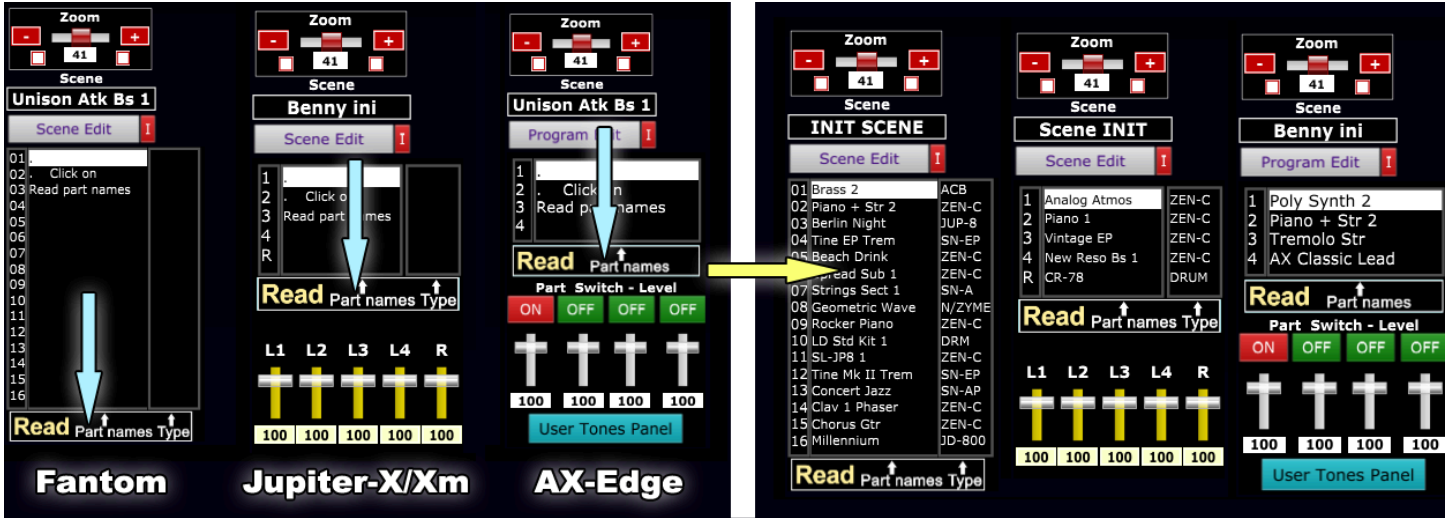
Zoom
-
+
41
Scene
Unison Atk Bs 1
Scene Edit
I
01 .
02 . Click on
03 Read part names
04
05
06
07
08
09
10
11
12
13
14
15
16
Read Part names Type

Fantom

Zoom
-
+
41
Scene
Benny ini
Scene Edit
I
1 .
2 . Click o
3 Read part names
4
R
Read Part names Type
L1 L2 L3 L4 R
100 100 100 100 100

Jupiter-X/Xm

Zoom
-
+
41
Scene
Unison Atk Bs 1
Program Edit
I
1 .
2 . Click on
3 Read part names
4
Read Part names
Part Switch - Level
ON OFF OFF OFF
100 100 100 100
User Tones Panel

AX-Edge

Zoom
-
+
41
Scene
INIT SCENE
Scene Edit
I
01 Brass 2 ACB
02 Piano + Str 2 ZEN-C
03 Berlin Night JUP-8
04 Tine EP Trem SN-EP
05 Beach Drink ZEN-C
06 Spread Sub 1 ZEN-C
07 Strings Sect 1 SN-A
08 Geometric Wave N/ZYME
09 Rocker Piano ZEN-C
10 LD Std Kit 1 DRM
11 SL-JP8 1 ZEN-C
12 Tine Mk II Trem SN-EP
13 Concert Jazz SN-AP
14 Clav 1 Phaser ZEN-C
15 Chorus Gtr ZEN-C
16 Millennium JD-800
Read Part names Type

Zoom
-
+
41
Scene
Scene INIT
Scene Edit
I
1 Analog Atmos ZEN-C
2 Piano 1 ZEN-C
3 Vintage EP ZEN-C
4 New Reso Bs 1 ZEN-C
R CR-78 DRUM
Read Part names Type
L1 L2 L3 L4 R
100 100 100 100 100

Zoom
-
+
41
Scene
Benny ini
Program Edit
I
1 Poly Synth 2
2 Piano + Str 2
3 Tremolo Str
4 AX Classic Lead
Read Part names
Part Switch - Level
ON OFF OFF OFF
100 100 100 100
User Tones Panel